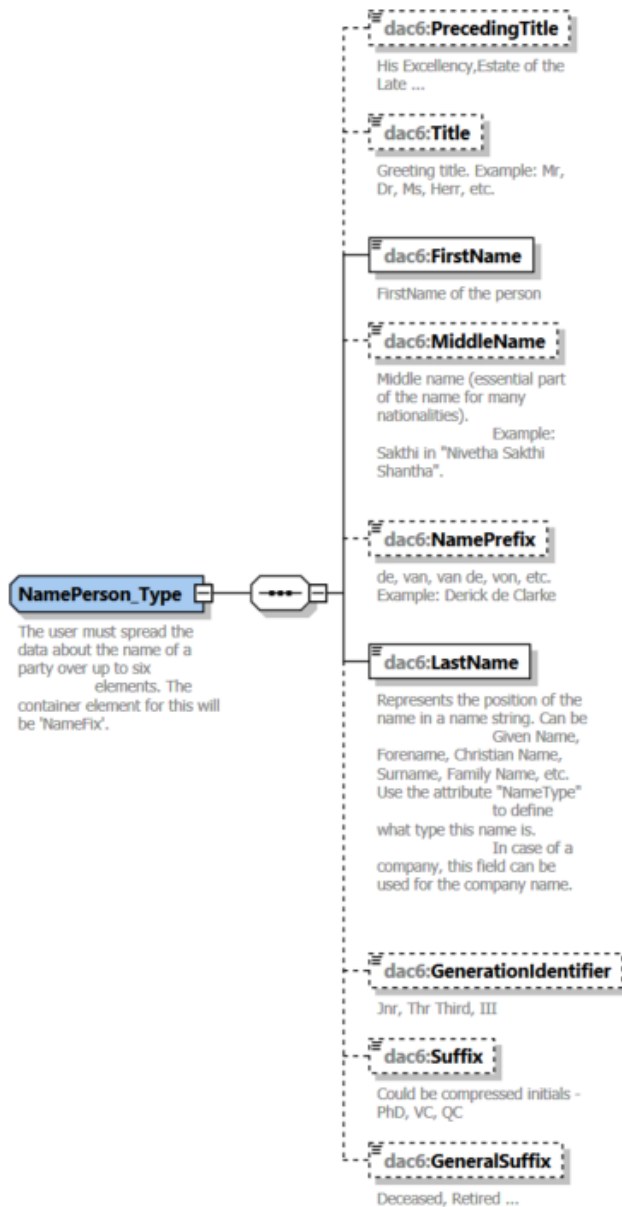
NamePerson_Type

The user must spread the data about the name of a party over up to six elements. The container element for this will be 'NameFix'.

dac6:PrecedingTitle

His Excellency,Estate of the Late ...

dac6:Title

Greeting title. Example: Mr, Dr, Ms, Herr, etc.

dac6:FirstName

FirstName of the person

dac6:MiddleName

Middle name (essential part of the name for many nationalities). Example: Sakthi in "Nivetha Sakthi Shantha".

dac6:NamePrefix

de, van, van de, von, etc. Example: Derick de Clarke

dac6:LastName

Represents the position of the name in a name string. Can be Given Name, Forename, Christian Name, Surname, Family Name, etc. Use the attribute "NameType" to define what type this name is. In case of a company, this field can be used for the company name.

dac6:GenerationIdentifier

Jnr, Thr Third, III

dac6:Suffix

Could be compressed initials - PhD, VC, QC

dac6:GeneralSuffix

Deceased, Retired ...